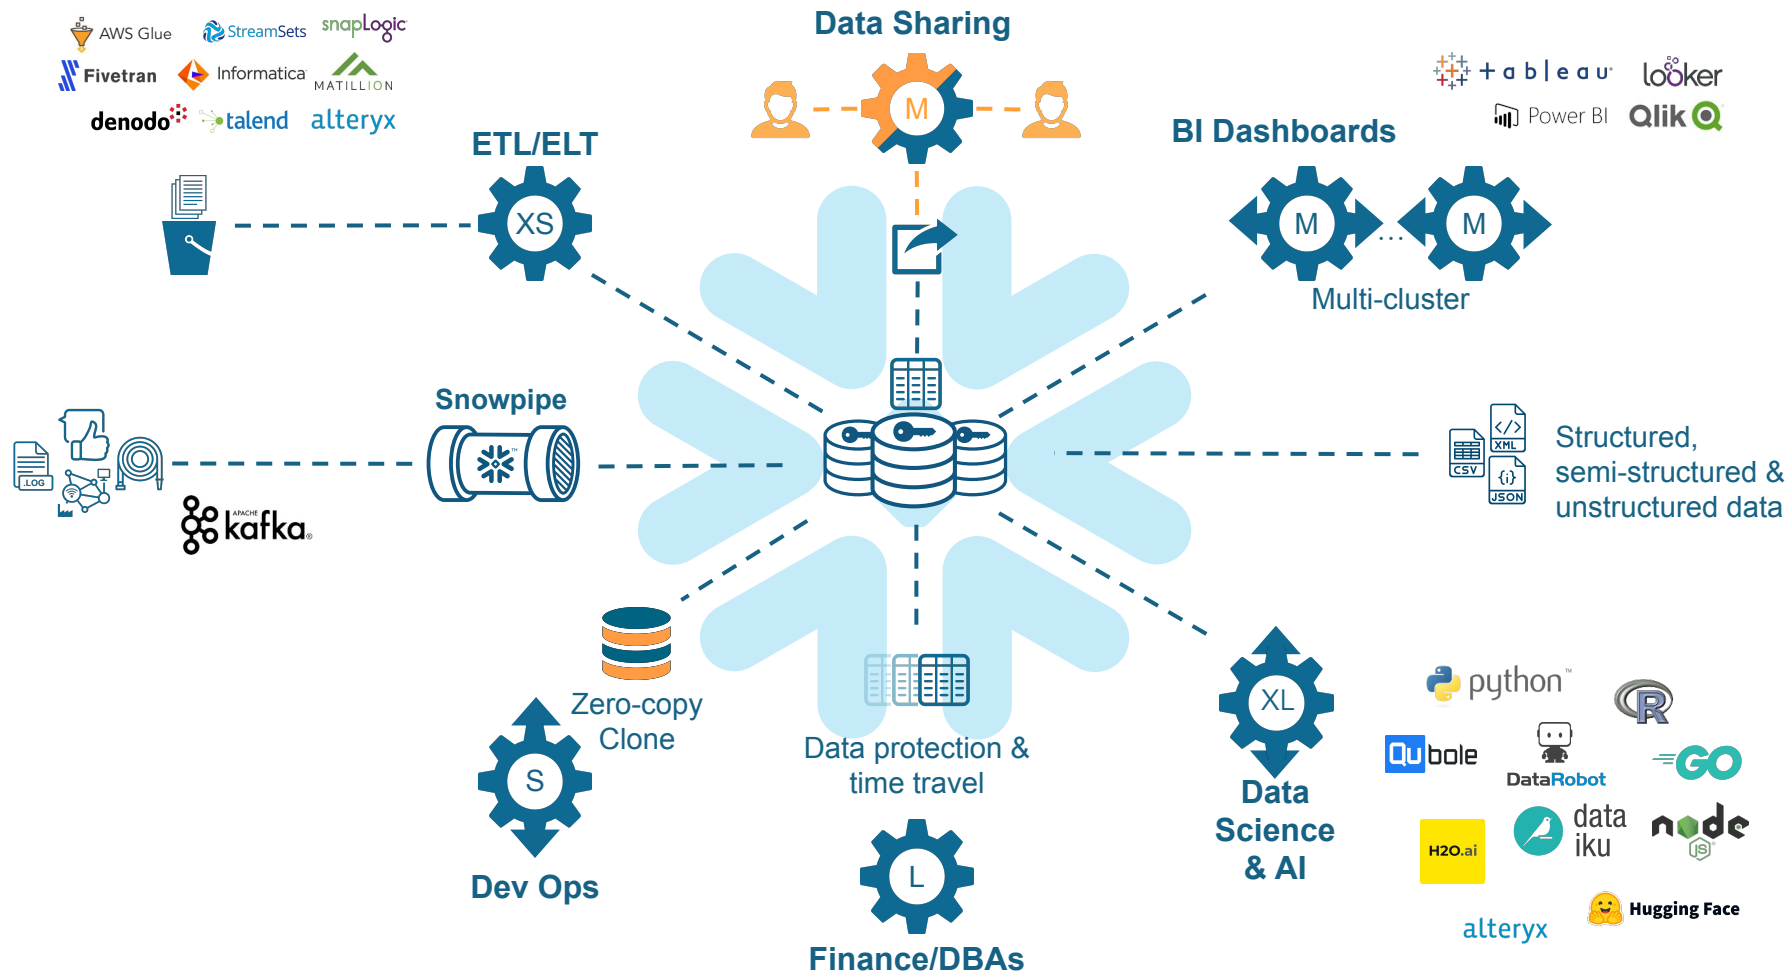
AWS Glue
StreamSets
snapLogic
Fivetran
Informatica
MATILLION
denodo
talend
alteryx

Data Sharing
M

+ a b | e a u
looker
Power BI
Qlik

ETL/ELT
XS

BI Dashboards
M
M
Multi-cluster

Snowpipe
LOG
APACHE kafka

CSV
XML
JSON
Structured, semi-structured & unstructured data

Zero-copy Clone
S
Dev Ops

Data protection & time travel

L
Finance/DBAs

XL
Data Science & AI

python
R
Qubole
DataRobot
GO
H2O.ai
data iku
node
Hugging Face
alteryx